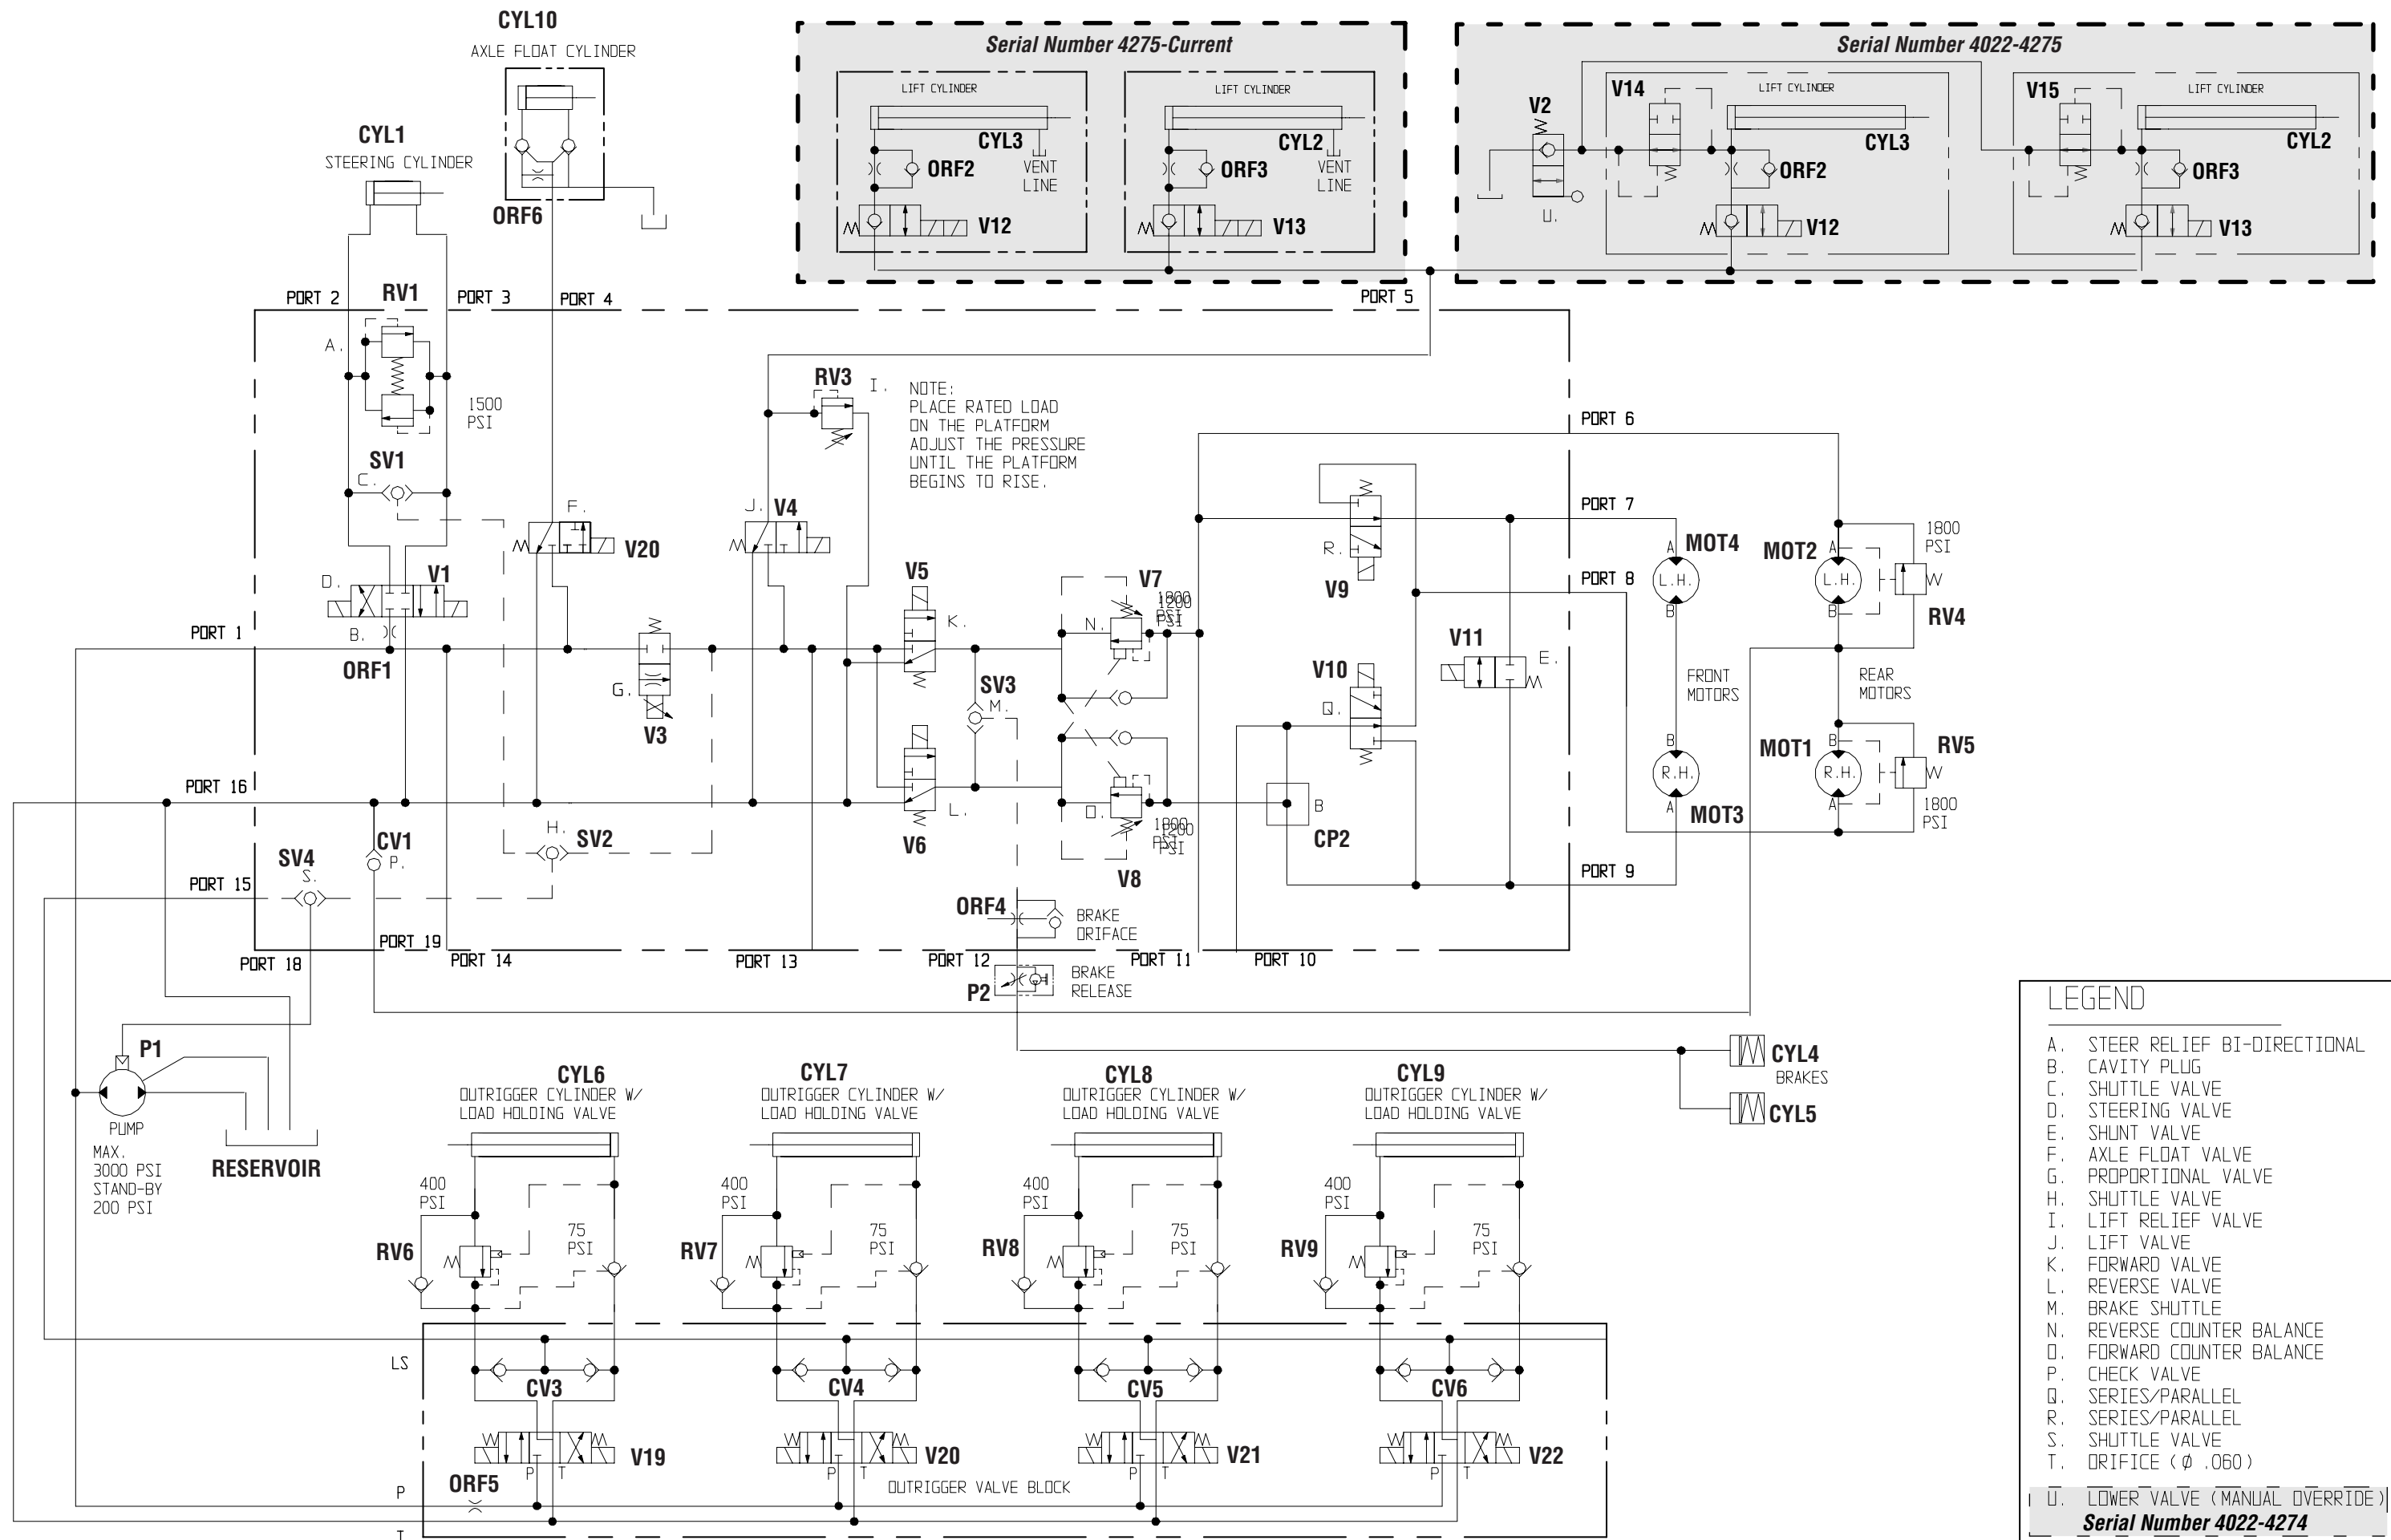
CYL10
AXLE FLOAT CYLINDER
ORF6

CYL1
STEERING CYLINDER

Serial Number 4275-Current
LIFT CYLINDER
CYL3
ORF2
VENT LINE
V12
LIFT CYLINDER
CYL2
ORF3
VENT LINE
V13

Serial Number 4022-4275
V2
U.
V14
LIFT CYLINDER
CYL3
ORF2
V12
V15
LIFT CYLINDER
CYL2
ORF3
V13

PORT 2
RV1
PORT 3
PORT 4
PORT 5
A.
1500 PSI
SV1
C.
RV3
I.
NOTE: PLACE RATED LOAD ON THE PLATFORM ADJUST THE PRESSURE UNTIL THE PLATFORM BEGINS TO RISE.
PORT 6
F.
V20
J.
V4
PORT 7
MOT4
MOT2
1800 PSI
R.
V9
D.
V1
V5
V7
1800 PSI
PORT 8
L.H.
L.H.
RV4
K.
N.
PORT 1
B.
ORF1
G.
V3
V11
E.
SV3
M.
V10
FRONT MOTORS
REAR MOTORS
Q.
MOT1
RV5
R.H.
R.H.
PORT 16
V6
L.
O.
1800 PSI
B
CP2
MOT3
1800 PSI
CV1
P.
H.
SV2
SV4
S.
V8
PORT 9
PORT 15
ORF4
BRAKE ORIFACE
PORT 19
PORT 18
PORT 14
PORT 13
PORT 12
PORT 11
PORT 10
P2
BRAKE RELEASE
P1
PUMP
MAX. 3000 PSI
STAND-BY 200 PSI
RESERVOIR
CYL4
BRAKES
CYL5

CYL6
OUTRIGGER CYLINDER W/ LOAD HOLDING VALVE
CYL7
OUTRIGGER CYLINDER W/ LOAD HOLDING VALVE
CYL8
OUTRIGGER CYLINDER W/ LOAD HOLDING VALVE
CYL9
OUTRIGGER CYLINDER W/ LOAD HOLDING VALVE
400 PSI
75 PSI
RV6
400 PSI
75 PSI
RV7
400 PSI
75 PSI
RV8
400 PSI
75 PSI
RV9
LS
CV3
CV4
CV5
CV6
V19
V20
V21
V22
P T
P T
P T
P T
P
T
ORF5
OUTRIGGER VALVE BLOCK

LEGEND
A. STEER RELIEF BI-DIRECTIONAL
B. CAVITY PLUG
C. SHUTTLE VALVE
D. STEERING VALVE
E. SHUNT VALVE
F. AXLE FLOAT VALVE
G. PROPORTIONAL VALVE
H. SHUTTLE VALVE
I. LIFT RELIEF VALVE
J. LIFT VALVE
K. FORWARD VALVE
L. REVERSE VALVE
M. BRAKE SHUTTLE
N. REVERSE COUNTER BALANCE
O. FORWARD COUNTER BALANCE
P. CHECK VALVE
Q. SERIES/PARALLEL
R. SERIES/PARALLEL
S. SHUTTLE VALVE
T. ORIFICE (Ø .060)
U. LOWER VALVE (MANUAL OVERRIDE)
Serial Number 4022-4274